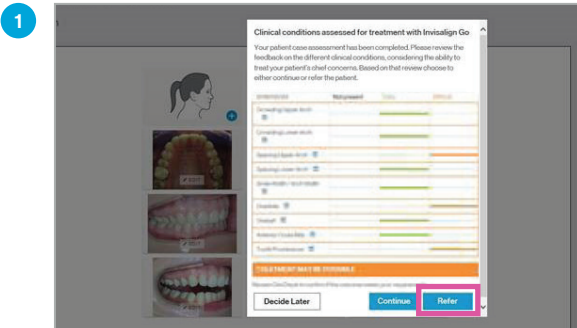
1

Clinical conditions assessed for treatment with Invisalign Go

Your patient case assessment has been completed. Please review the feedback on the different clinical conditions, considering the ability to treat your patient's chief concerns. Based on that review choose to either continue or refer the patient.

| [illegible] | Not present | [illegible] | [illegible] |
|---|---|---|---|
| Crowding Upper Arch | | | |
| Crowding Lower Arch | | | |
| Spacing Upper Arch | | | |
| Spacing Lower Arch | | | |
| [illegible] | | | |
| Overbite | | | |
| Overjet | | | |
| Anterior Cross Bite | | | |
| Tooth Prominence | | | |

TREATMENT MAY BE COMPLEX

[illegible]

Decide Later

Continue

Refer